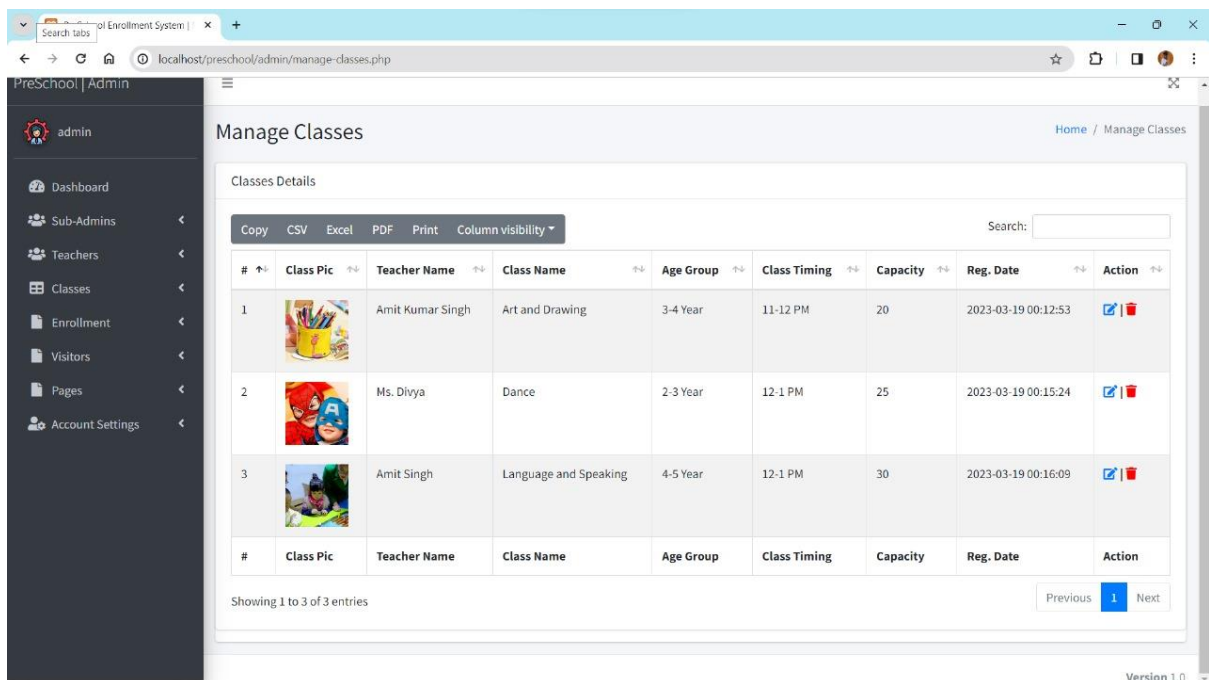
Search tabs
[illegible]ol Enrollment System | ×
localhost/preschool/admin/manage-classes.php
PreSchool | Admin

admin
Dashboard
Sub-Admins
Teachers
Classes
Enrollment
Visitors
Pages
Account Settings

Manage Classes
Home / Manage Classes

Classes Details

Copy CSV Excel PDF Print Column visibility
Search:

| # | Class Pic | Teacher Name | Class Name | Age Group | Class Timing | Capacity | Reg. Date | Action |
|---|---|---|---|---|---|---|---|---|
| 1 | | Amit Kumar Singh | Art and Drawing | 3-4 Year | 11-12 PM | 20 | 2023-03-19 00:12:53 | |
| 2 | | Ms. Divya | Dance | 2-3 Year | 12-1 PM | 25 | 2023-03-19 00:15:24 | |
| 3 | | Amit Singh | Language and Speaking | 4-5 Year | 12-1 PM | 30 | 2023-03-19 00:16:09 | |
| # | Class Pic | Teacher Name | Class Name | Age Group | Class Timing | Capacity | Reg. Date | Action |

Showing 1 to 3 of 3 entries
Previous 1 Next

Version 1.0